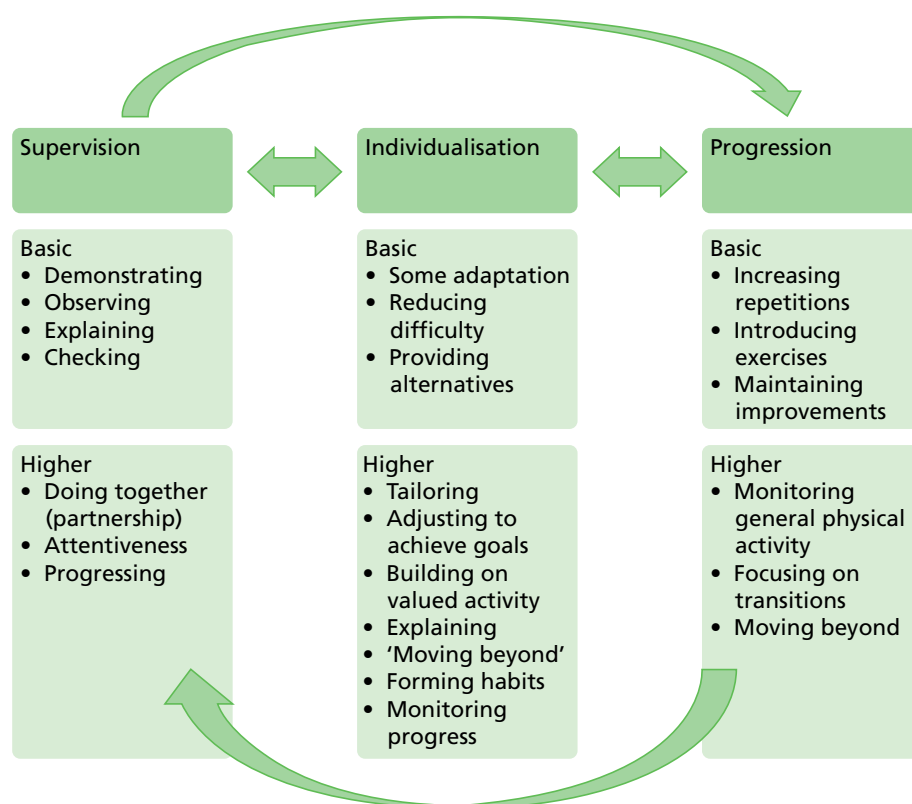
Supervision

Basic
• Demonstrating
• Observing
• Explaining
• Checking

Higher
• Doing together (partnership)
• Attentiveness
• Progressing

Individualisation

Basic
• Some adaptation
• Reducing difficulty
• Providing alternatives

Higher
• Tailoring
• Adjusting to achieve goals
• Building on valued activity
• Explaining
• 'Moving beyond'
• Forming habits
• Monitoring progress

Progression

Basic
• Increasing repetitions
• Introducing exercises
• Maintaining improvements

Higher
• Monitoring general physical activity
• Focusing on transitions
• Moving beyond